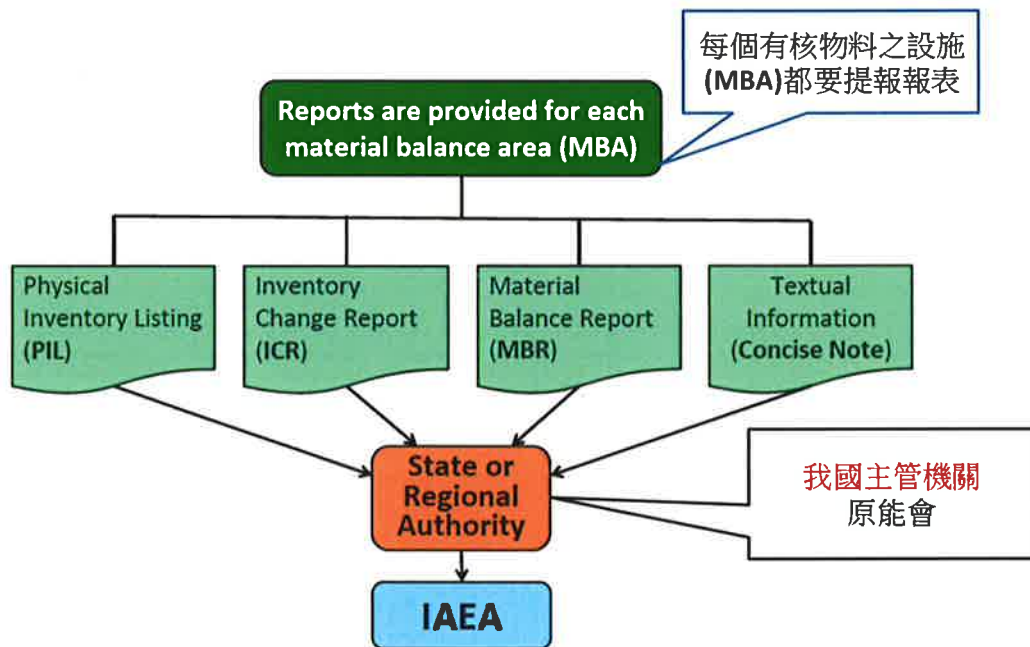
每個有核物料之設施
(MBA)都要提報報表

Reports are provided for each material balance area (MBA)

Physical Inventory Listing (PIL)

Inventory Change Report (ICR)

Material Balance Report (MBR)

Textual Information (Concise Note)

State or Regional Authority

我國主管機關
原能會

IAEA